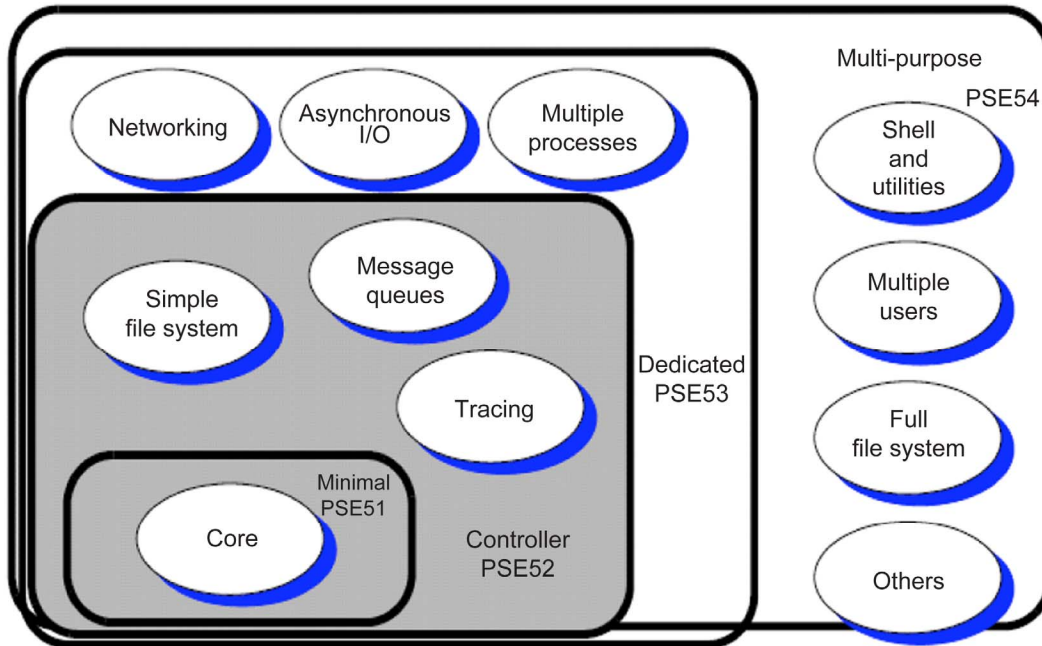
Multi-purpose
PSE54

Networking

Asynchronous I/O

Multiple processes

Shell and utilities

Message queues

Simple file system

Multiple users

Dedicated PSE53

Tracing

Full file system

Minimal PSE51

Core

Controller PSE52

Others